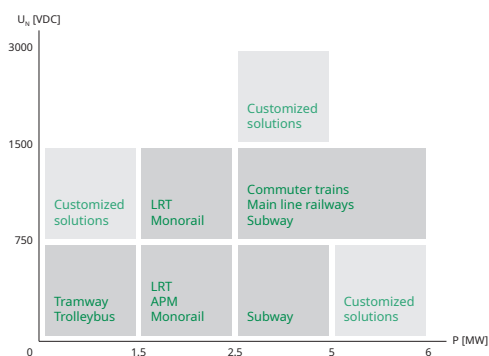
$U_N$ [VDC]

3000

1500

750

0

Customized solutions

Customized solutions

LRT Monorail

Commuter trains Main line railways Subway

Tramway Trolleybus

LRT APM Monorail

Subway

Customized solutions

1.5

2.5

5

6

P [MW]